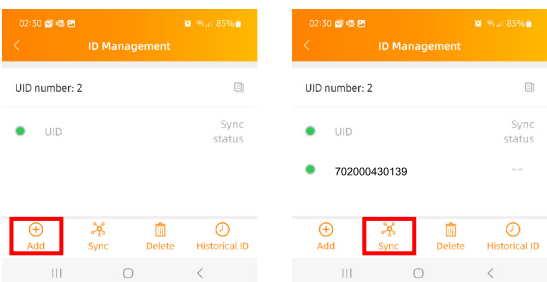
02:30 85%

ID Management

UID number: 2

UID

Sync status

Add

Sync

Delete

Historical ID

02:30 85%

ID Management

UID number: 2

UID

Sync status

702000430139

--

Add

Sync

Delete

Historical ID